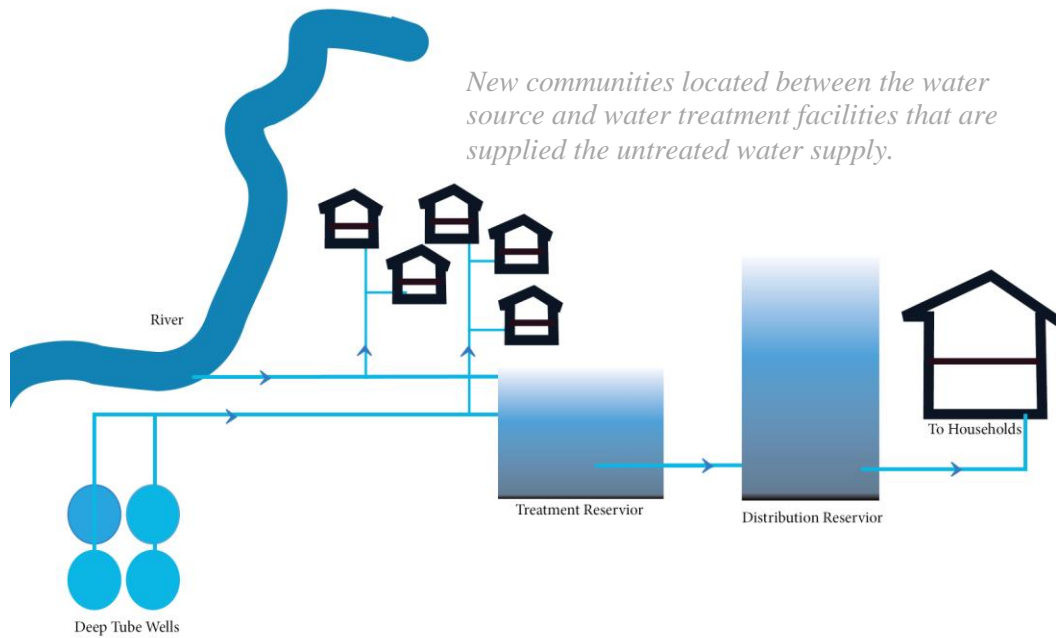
New communities located between the water source and water treatment facilities that are supplied the untreated water supply.

River

Treatment Reservior

Distribution Reservior

To Households

Deep Tube Wells